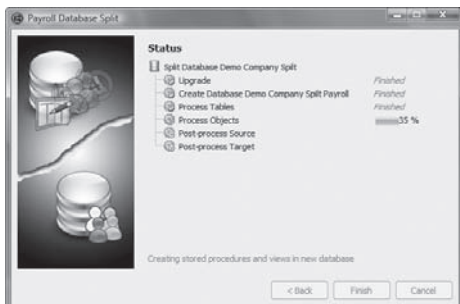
Payroll Database Split

Status

Split Database Demo Company Split

Upgrade Finished

Create Database Demo Company Split Payroll Finished

Process Tables Finished

Process Objects 35 %

Post-process Source

Post-process Target

Creating stored procedures and views in new database

< Back Finish Cancel